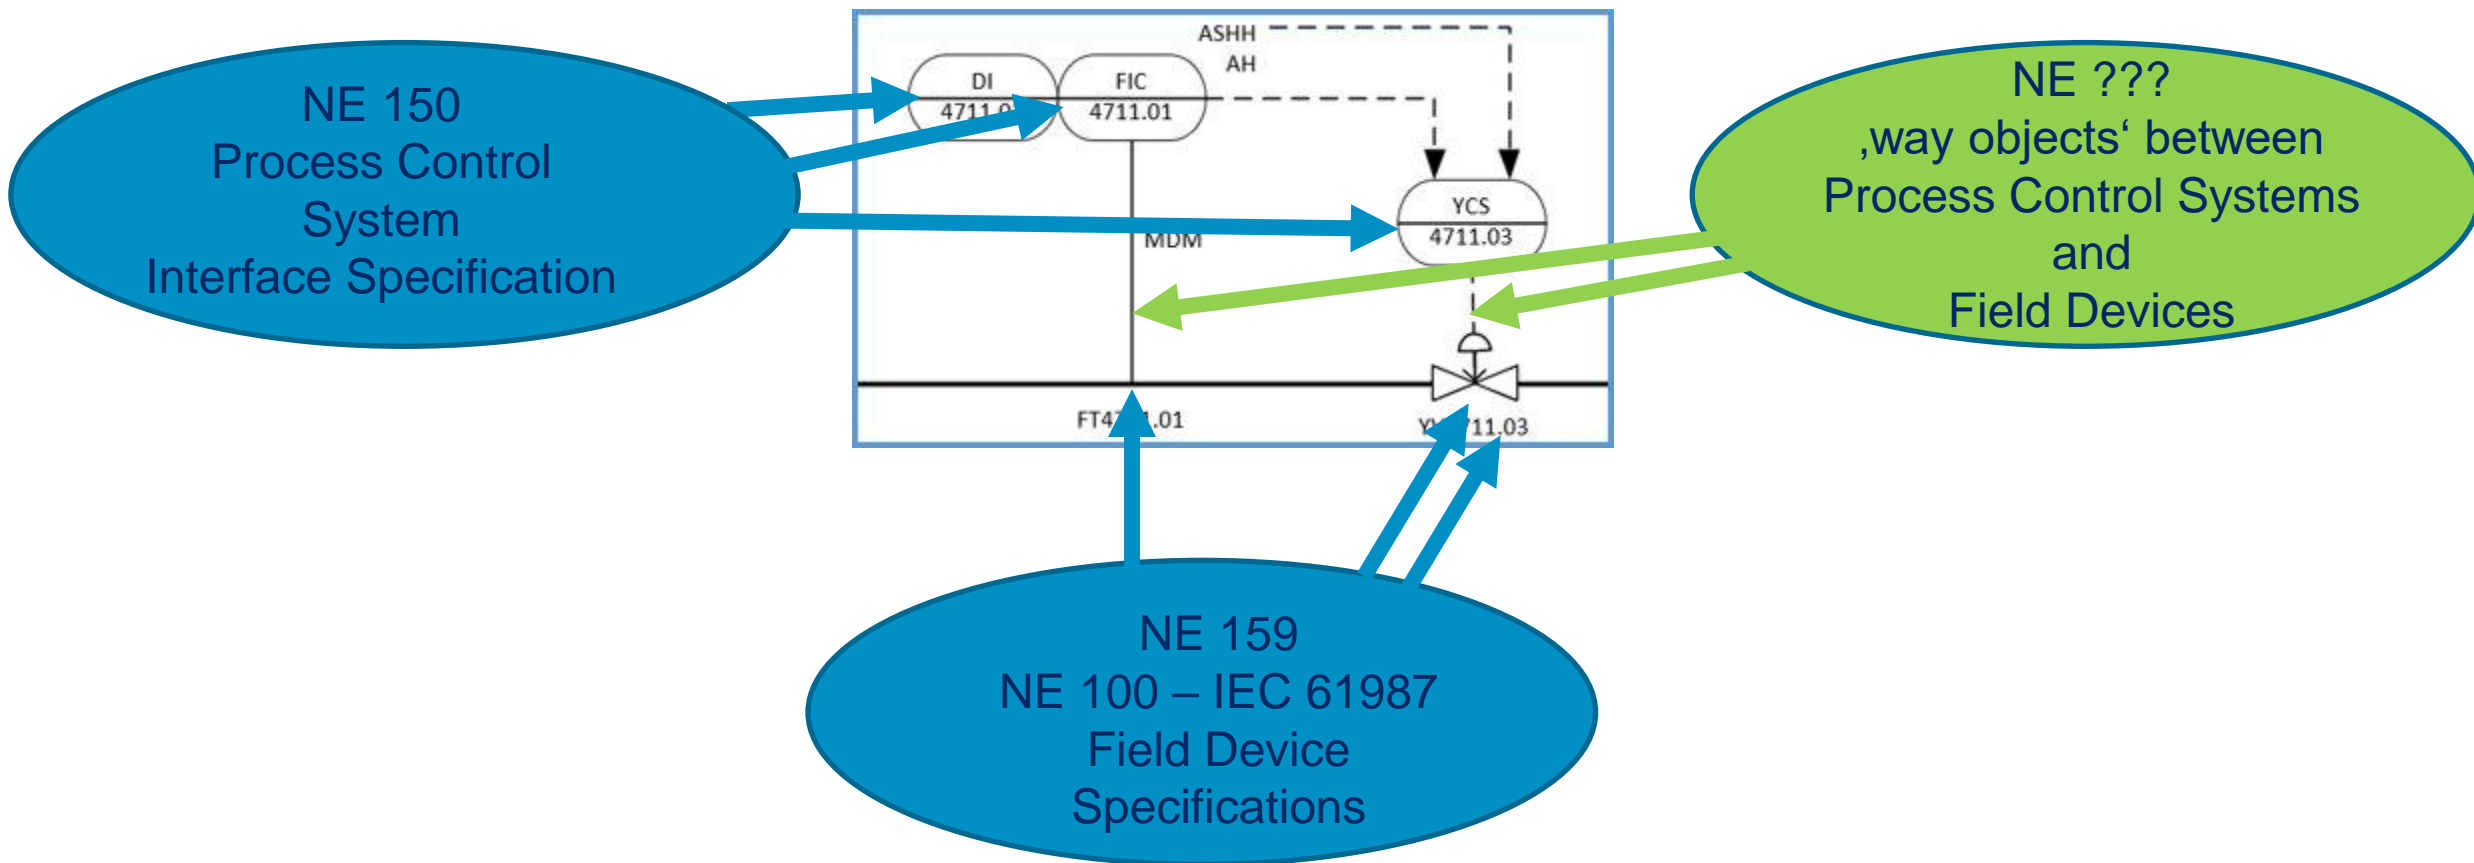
NE 150
Process Control
System
Interface Specification

ASHH
AH

DI
4711.0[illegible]

FIC
4711.01

YCS
4711.03

MDM

FT47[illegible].01

Y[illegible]711.03

NE ???
‚way objects‘ between
Process Control Systems
and
Field Devices

NE 159
NE 100 – IEC 61987
Field Device
Specifications